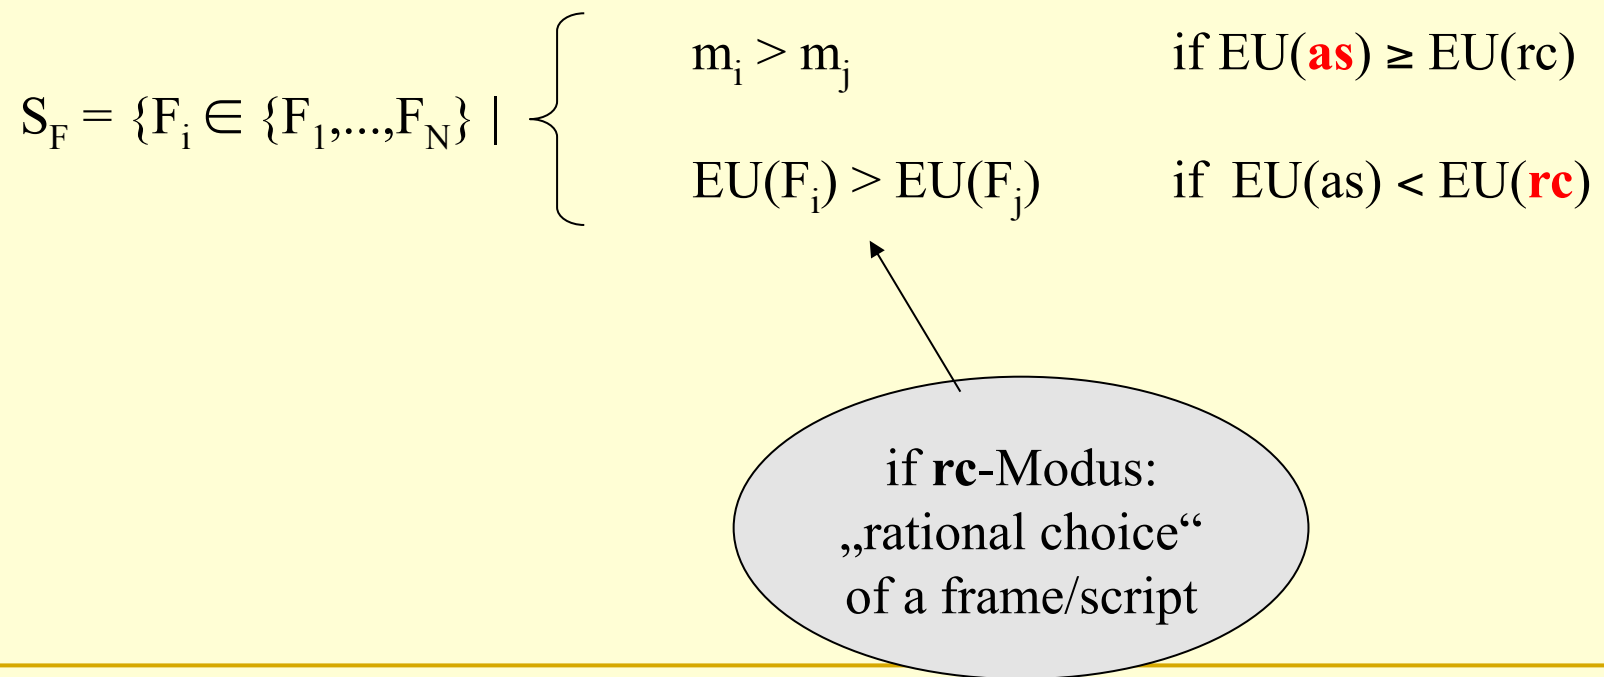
$S_F = \{F_i \in \{F_1,...,F_N\} \mid \begin{cases} m_i > m_j & \text{if } EU(\textbf{as}) \geq EU(rc) \\ EU(F_i) > EU(F_j) & \text{if } EU(as) < EU(\textbf{rc}) \end{cases}$

if **rc**-Modus: „rational choice“ of a frame/script